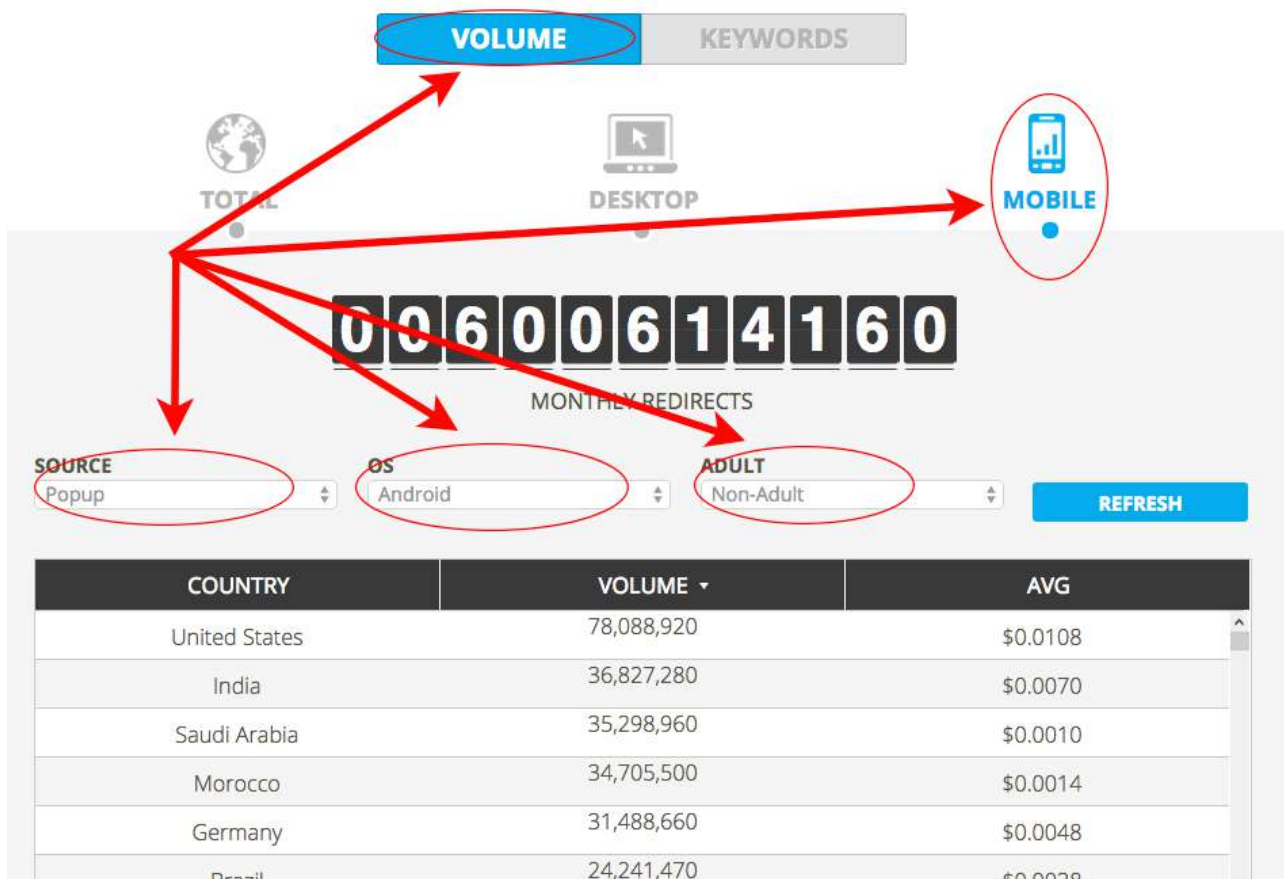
VOLUME KEYWORDS

TOTAL DESKTOP MOBILE

00600614160

MONTHLY REDIRECTS

SOURCE
Popup

OS
Android

ADULT
Non-Adult

REFRESH

| COUNTRY | VOLUME ▾ | AVG |
|---|---|---|
| United States | 78,088,920 | \$0.0108 |
| India | 36,827,280 | \$0.0070 |
| Saudi Arabia | 35,298,960 | \$0.0010 |
| Morocco | 34,705,500 | \$0.0014 |
| Germany | 31,488,660 | \$0.0048 |
| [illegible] | 24,241,470 | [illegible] |